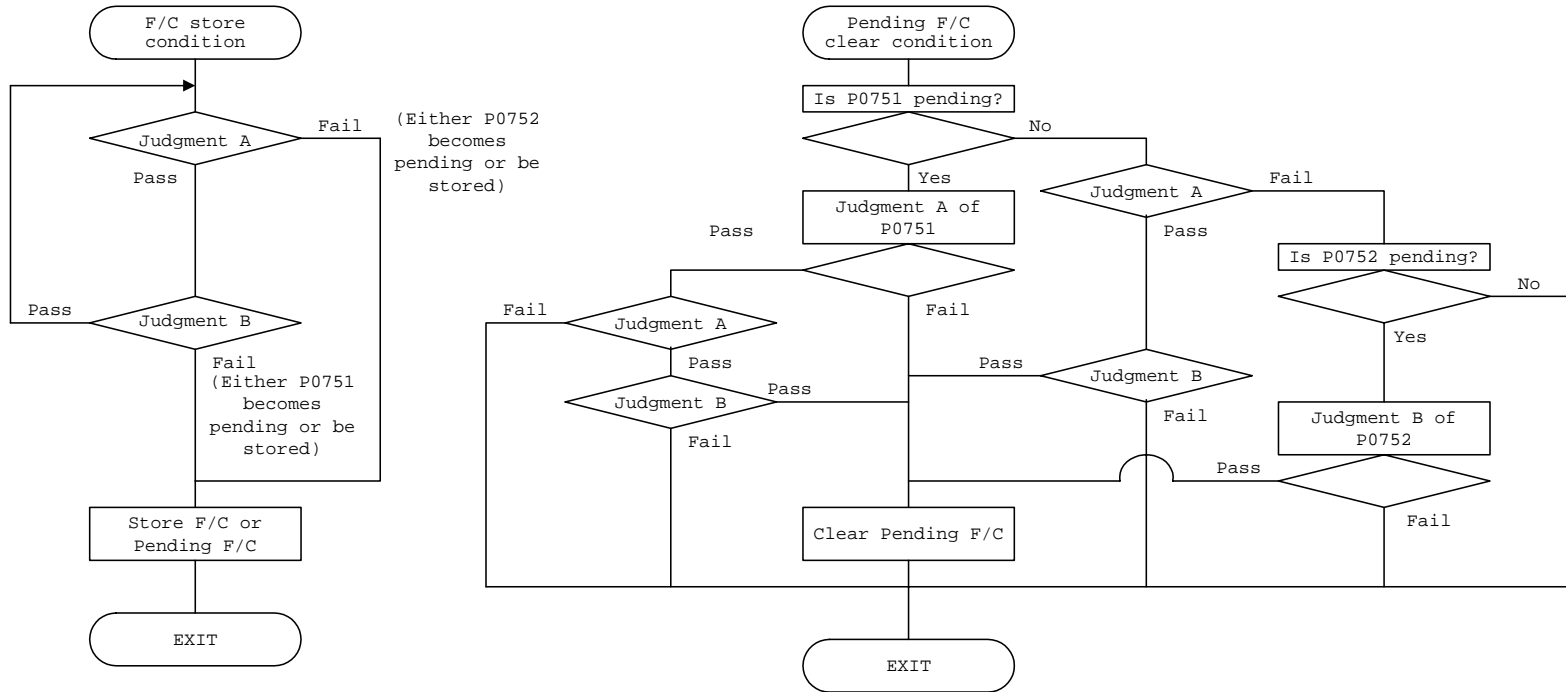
F/C store condition

Judgment A

Fail

(Either P0752 becomes pending or be stored)

Pass

Pass

Judgment B

Fail
(Either P0751 becomes pending or be stored)

Store F/C or Pending F/C

EXIT

Pending F/C clear condition

Is P0751 pending?

No

Yes

Judgment A of P0751

Judgment A

Fail

Pass

Pass

Is P0752 pending?

No

Fail

Fail

Judgment A

Yes

Pass

Pass

Judgment B

Pass

Judgment B

Fail

Judgment B of P0752

Fail

Pass

Clear Pending F/C

Fail

EXIT